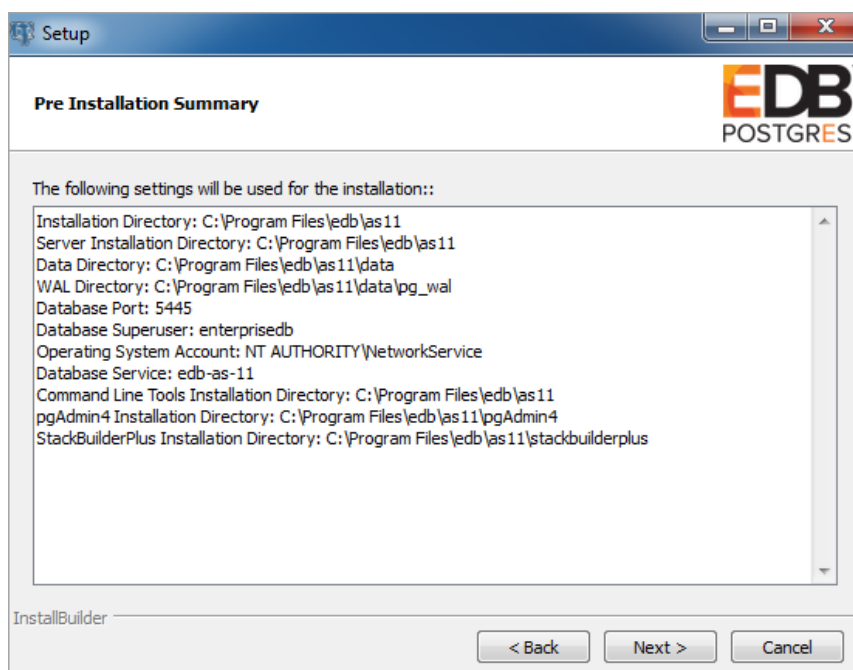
Setup

Pre Installation Summary

EDB POSTGRES

The following settings will be used for the installation::

Installation Directory: C:\Program Files\edb\as11
Server Installation Directory: C:\Program Files\edb\as11
Data Directory: C:\Program Files\edb\as11\data
WAL Directory: C:\Program Files\edb\as11\data\pg_wal
Database Port: 5445
Database Superuser: enterprisedb
Operating System Account: NT AUTHORITY\NetworkService
Database Service: edb-as-11
Command Line Tools Installation Directory: C:\Program Files\edb\as11
pgAdmin4 Installation Directory: C:\Program Files\edb\as11\pgAdmin4
StackBuilderPlus Installation Directory: C:\Program Files\edb\as11\stackbuilderplus

InstallBuilder

< Back Next > Cancel